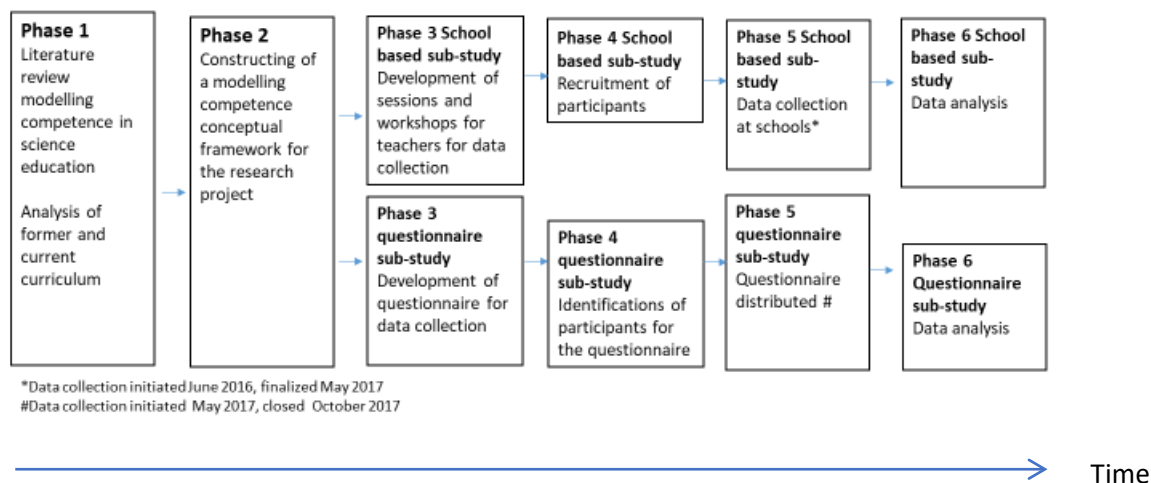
Phase 1
Literature review modelling competence in science education

Analysis of former and current curriculum

Phase 2
Constructing of a modelling competence conceptual framework for the research project

Phase 3 School based sub-study
Development of sessions and workshops for teachers for data collection

Phase 4 School based sub-study
Recruitment of participants

Phase 5 School based sub-study
Data collection at schools*

Phase 6 School based sub-study
Data analysis

Phase 3 questionnaire sub-study
Development of questionnaire for data collection

Phase 4 questionnaire sub-study
Identifications of participants for the questionnaire

Phase 5 questionnaire sub-study
Questionnaire distributed #

Phase 6 Questionnaire sub-study
Data analysis

*Data collection initiated June 2016, finalized May 2017
#Data collection initiated May 2017, closed October 2017

Time